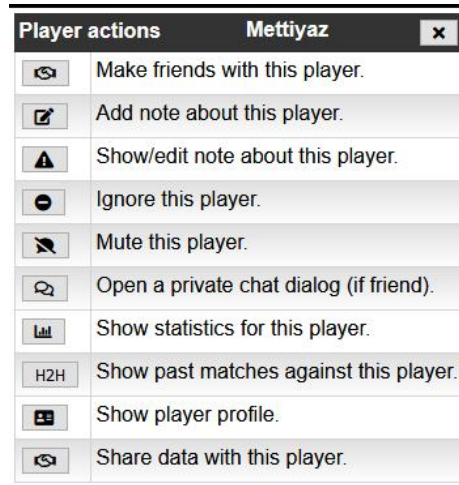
Player actions Mettiyaz ×

| | |
|---|---|
| | Make friends with this player. |
| | Add note about this player. |
| | Show/edit note about this player. |
| | Ignore this player. |
| | Mute this player. |
| | Open a private chat dialog (if friend). |
| | Show statistics for this player. |
| H2H | Show past matches against this player. |
| | Show player profile. |
| | Share data with this player. |